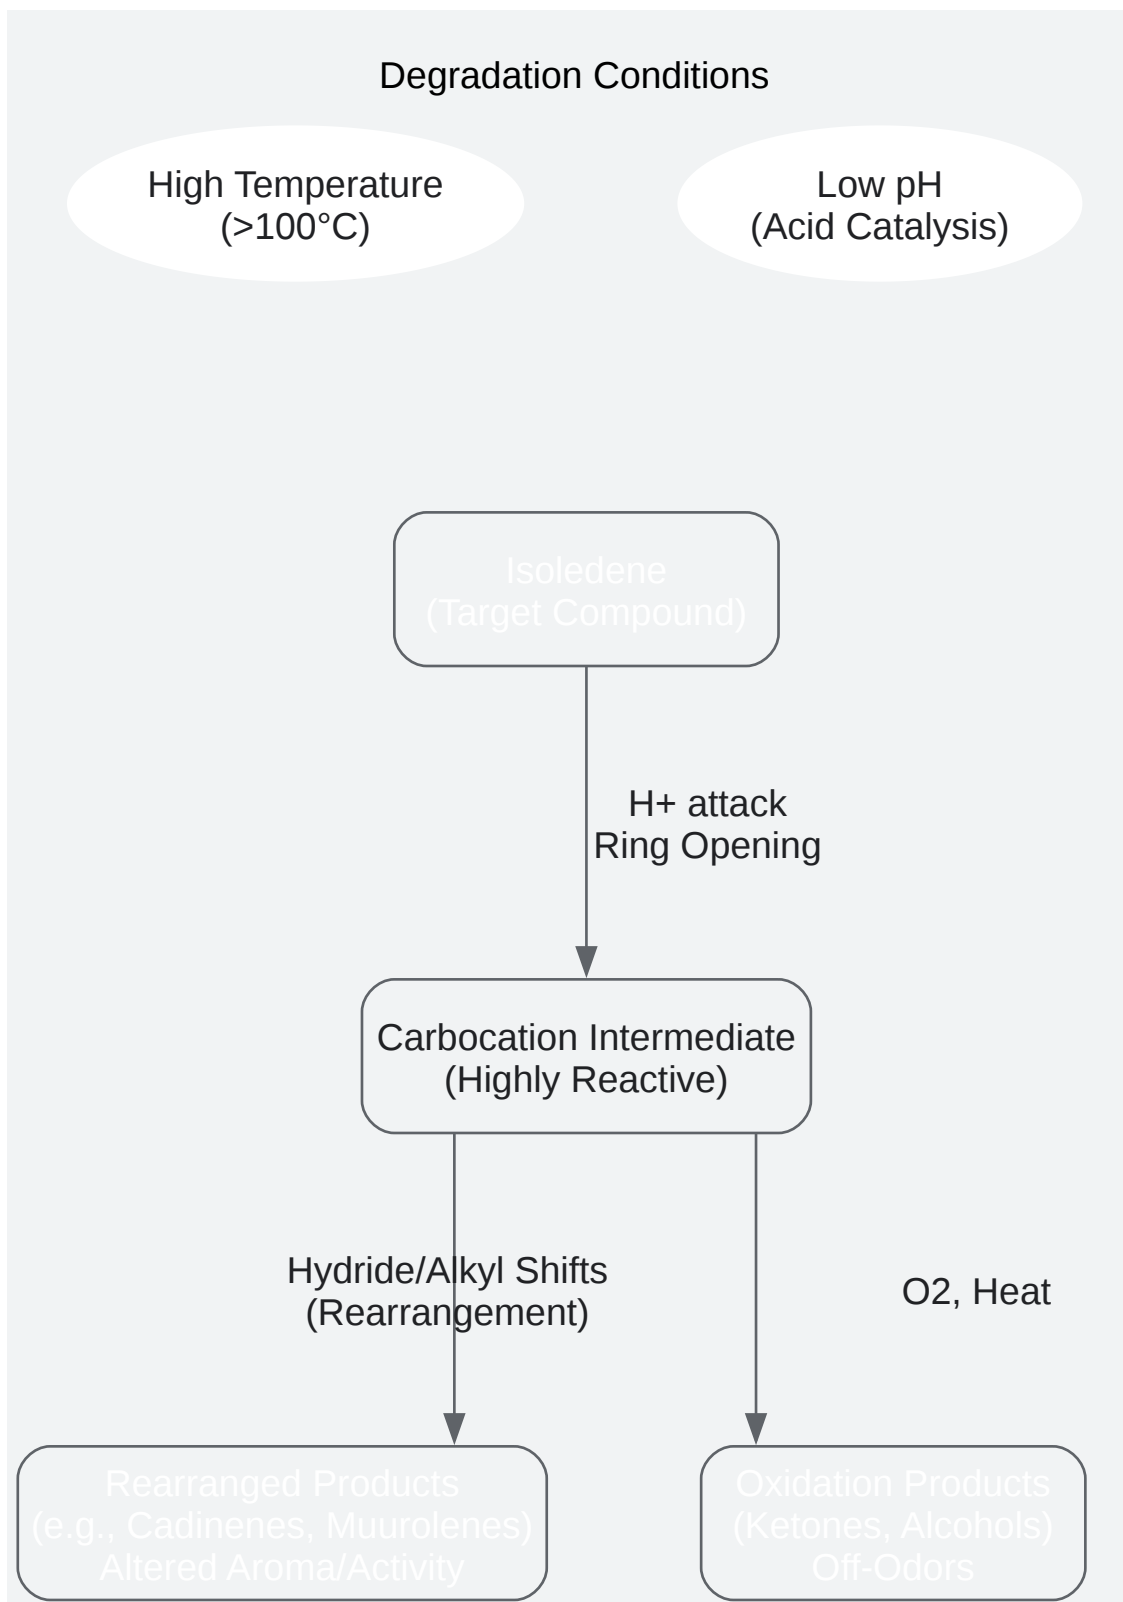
Degradation Conditions

High Temperature
(>100°C)

Low pH
(Acid Catalysis)

Isoledene
(Target Compound)

H+ attack
Ring Opening

Carbocation Intermediate
(Highly Reactive)

Hydride/Alkyl Shifts
(Rearrangement)

O2, Heat

Rearranged Products
(e.g., Cadinenes, Muurolenes)
Altered Aroma/Activity

Oxidation Products
(Ketones, Alcohols)
Off-Odors